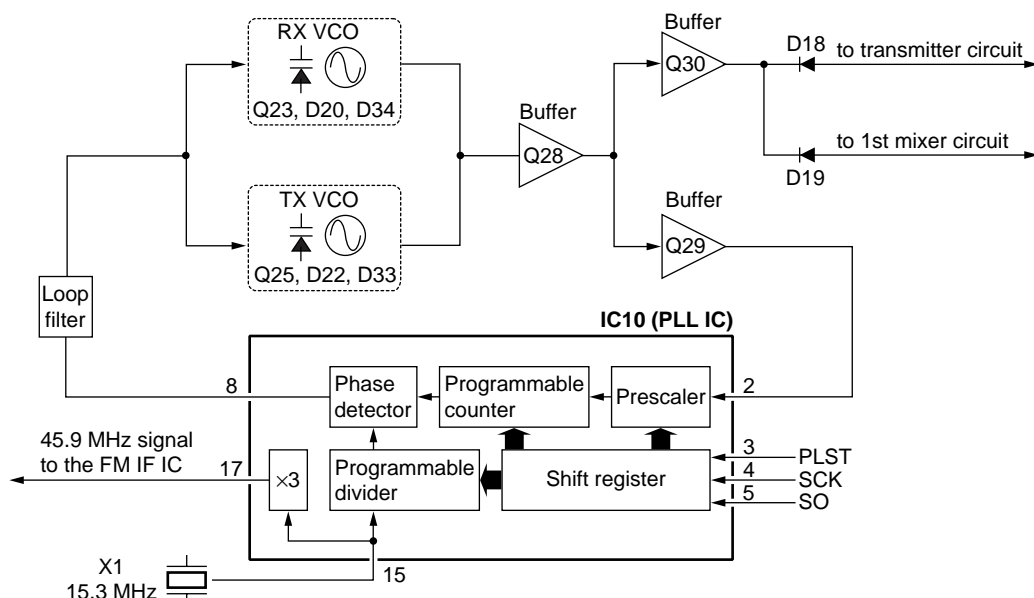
RX VCO
Q23, D20, D34

TX VCO
Q25, D22, D33

Buffer
Q28

Buffer
Q30

D18
to transmitter circuit

to 1st mixer circuit
D19

Buffer
Q29

Loop filter

IC10 (PLL IC)

8
Phase detector

Programmable counter

Prescaler
2

45.9 MHz signal to the FM IF IC
17
×3

Programmable divider

Shift register

3
PLST
4
SCK
5
SO

X1
15.3 MHz
15